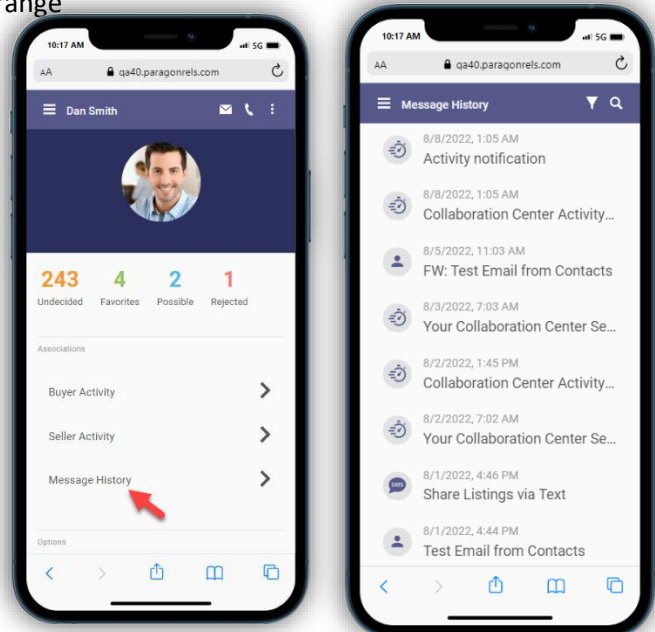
ange

10:17 AM
5G
AA qa40.paragonrels.com
Dan Smith
243 Undecided
4 Favorites
2 Possible
1 Rejected
Associations
Buyer Activity
Seller Activity
Message History
Options

10:17 AM
5G
AA qa40.paragonrels.com
Message History
8/8/2022, 1:05 AM
Activity notification
8/8/2022, 1:05 AM
Collaboration Center Activity...
8/5/2022, 11:03 AM
FW: Test Email from Contacts
8/3/2022, 7:03 AM
Your Collaboration Center Se...
8/2/2022, 1:45 PM
Collaboration Center Activity...
8/2/2022, 7:02 AM
Your Collaboration Center Se...
8/1/2022, 4:46 PM
SMS
Share Listings via Text
8/1/2022, 4:44 PM
Test Email from Contacts